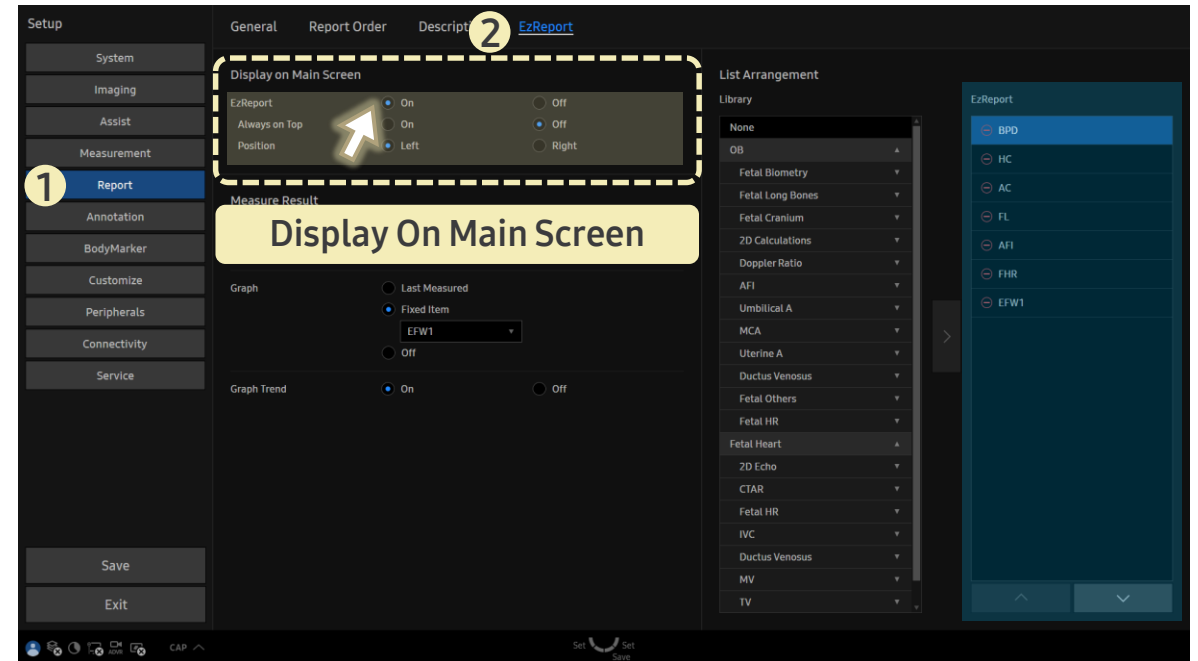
Setup

System
Imaging
Assist
Measurement
1
Report
Annotation
BodyMarker
Customize
Peripherals
Connectivity
Service

Save
Exit

General Report Order Descripti 2 EzReport

Display on Main Screen

EzReport On Off
Always on Top On Off
Position Left Right

Measure Result

Display On Main Screen

Graph Last Measured
Fixed Item
EFW1
Off

Graph Trend On Off

List Arrangement
Library

None
OB
Fetal Biometry
Fetal Long Bones
Fetal Cranium
2D Calculations
Doppler Ratio
AFI
Umbilical A
MCA
Uterine A
Ductus Venosus
Fetal Others
Fetal HR
Fetal Heart
2D Echo
CTAR
Fetal HR
IVC
Ductus Venosus
MV
TV

EzReport
BPD
HC
AC
FL
AFI
FHR
EFW1

CAP

Set Set
Save